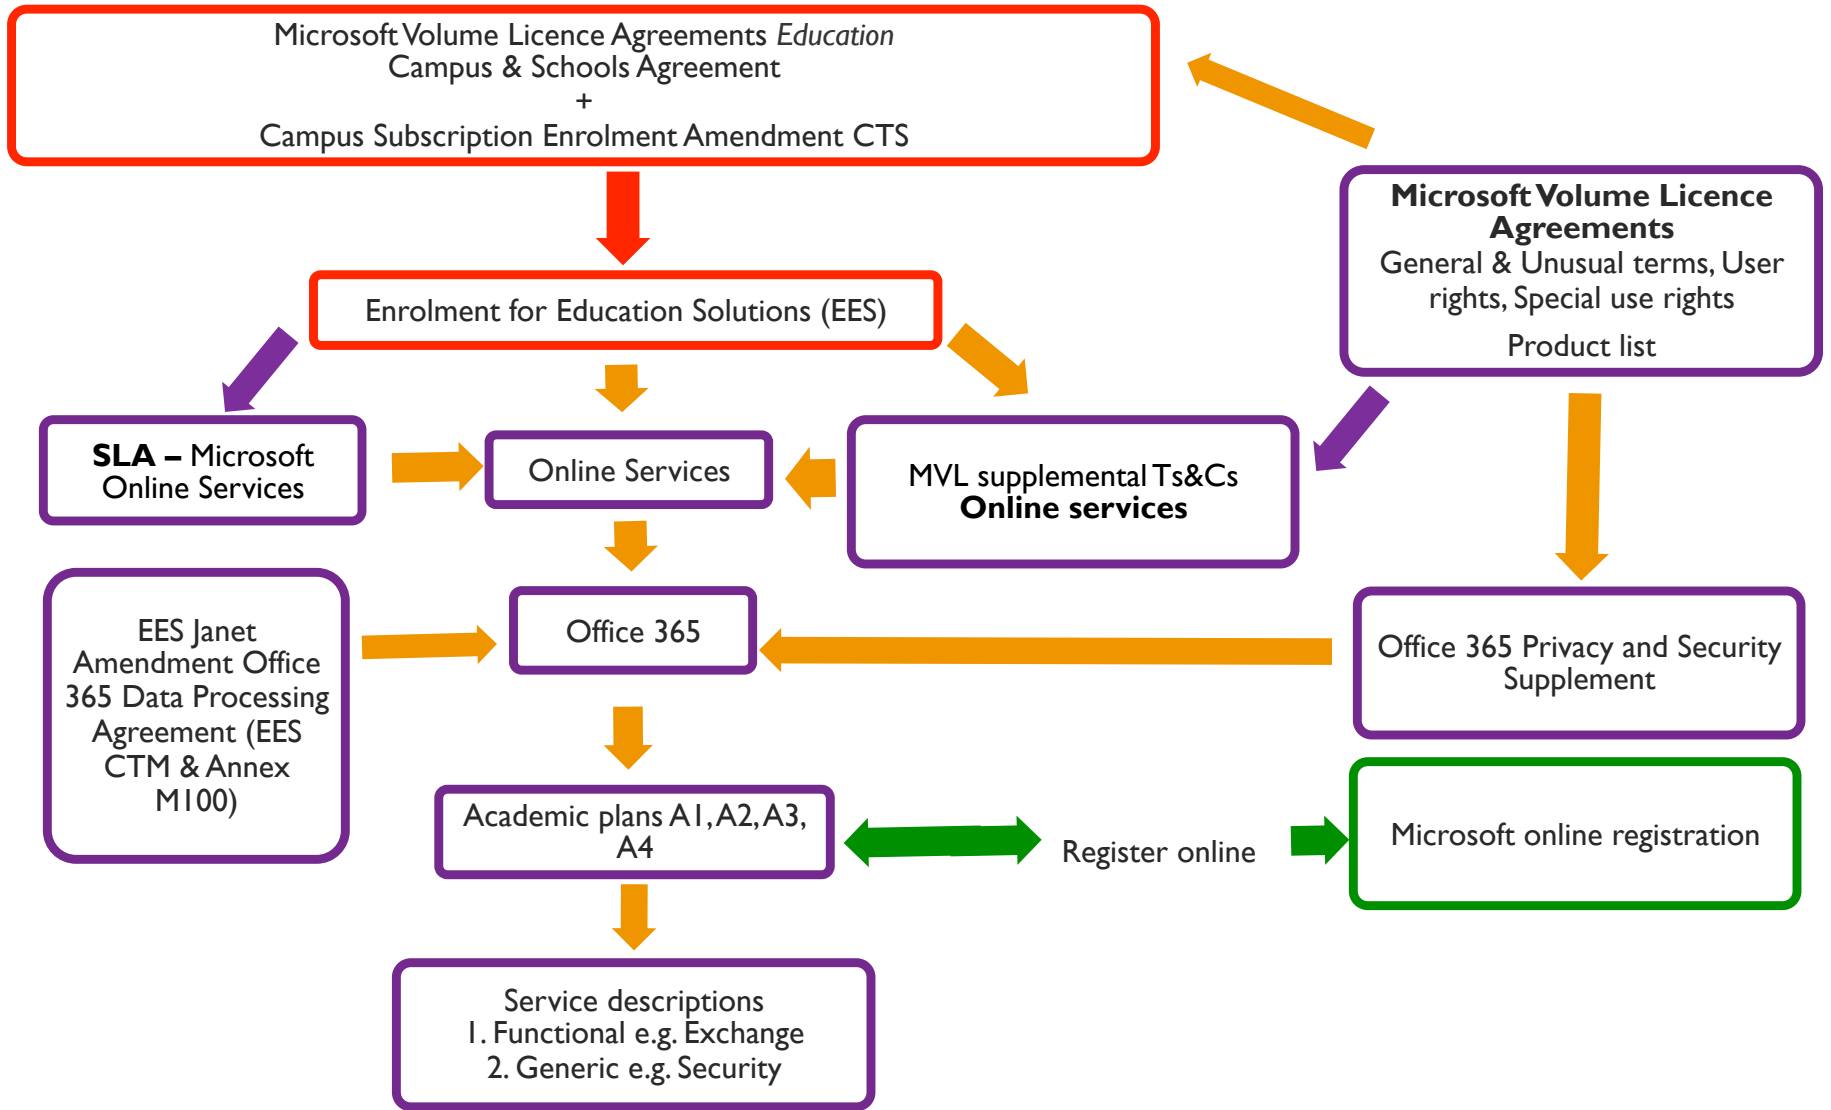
Microsoft Volume Licence Agreements *Education*
Campus & Schools Agreement
+
Campus Subscription Enrolment Amendment CTS

Microsoft Volume Licence Agreements
General & Unusual terms, User rights, Special use rights
Product list

Enrolment for Education Solutions (EES)

SLA – Microsoft Online Services

Online Services

MVL supplemental Ts&Cs
Online services

EES Janet Amendment Office 365 Data Processing Agreement (EES CTM & Annex M100)

Office 365

Office 365 Privacy and Security Supplement

Academic plans A1, A2, A3, A4

Register online

Microsoft online registration

Service descriptions
1. Functional e.g. Exchange
2. Generic e.g. Security